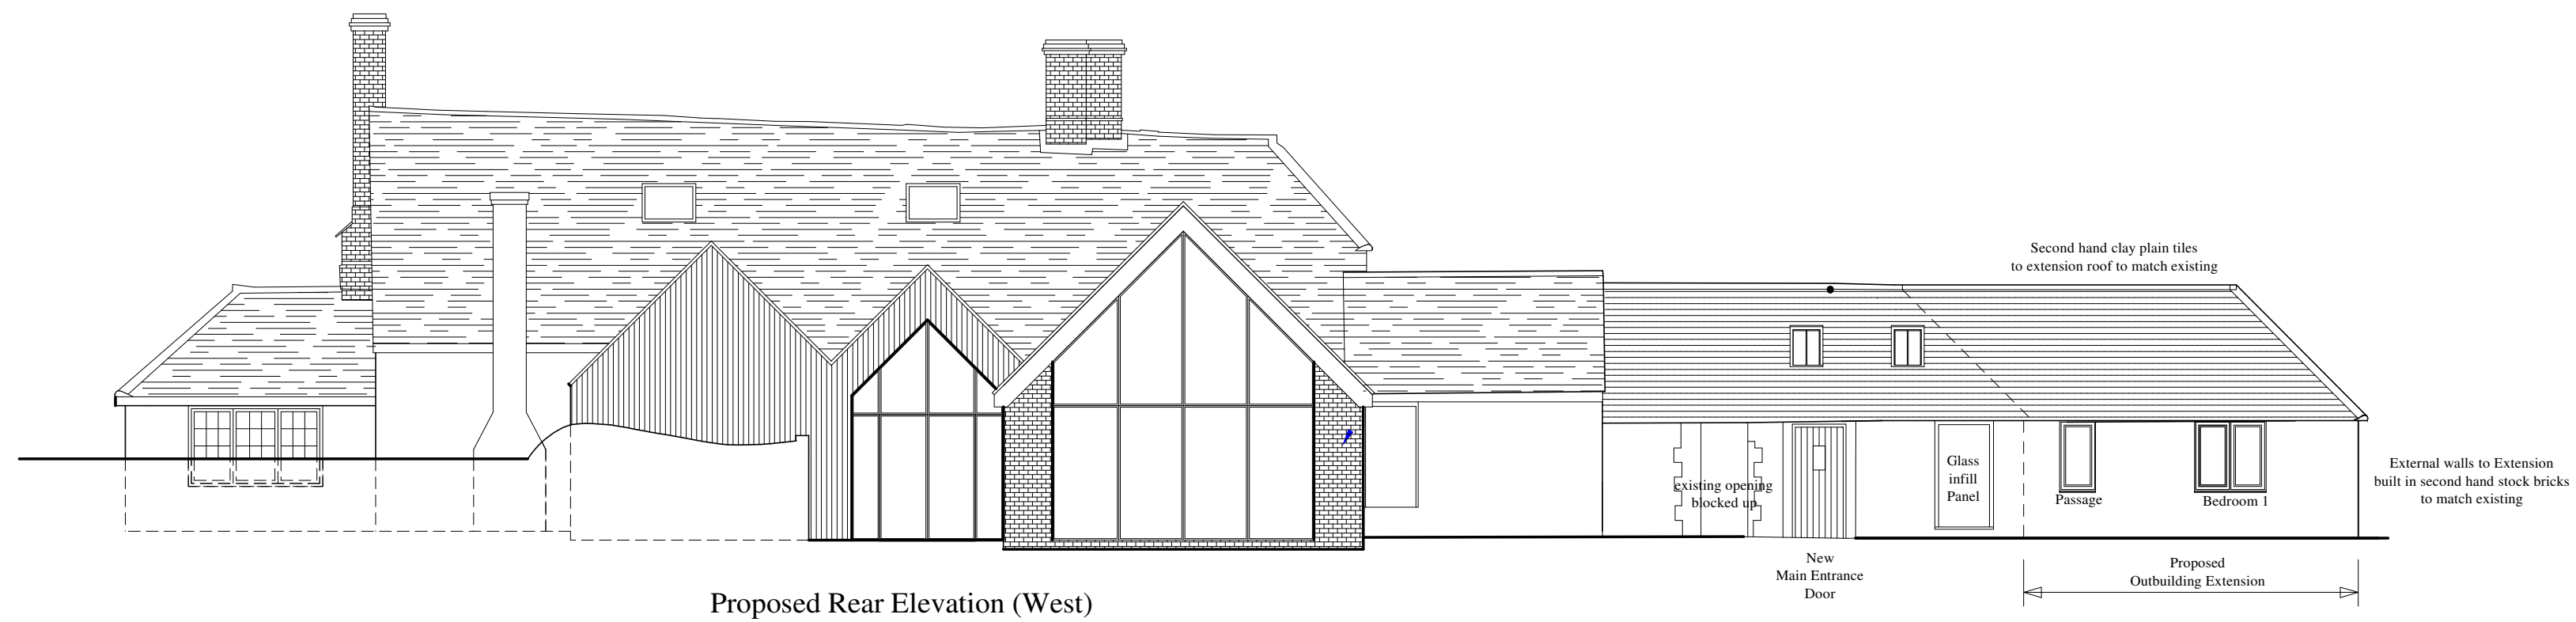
Second hand clay plain tiles
to extension roof to match existing

External walls to Extension
built in second hand stock bricks
to match existing

existing opening
blocked up

Glass
infill
Panel

Passage

Bedroom 1

New
Main Entrance
Door

Proposed
Outbuilding Extension

Proposed Rear Elevation (West)